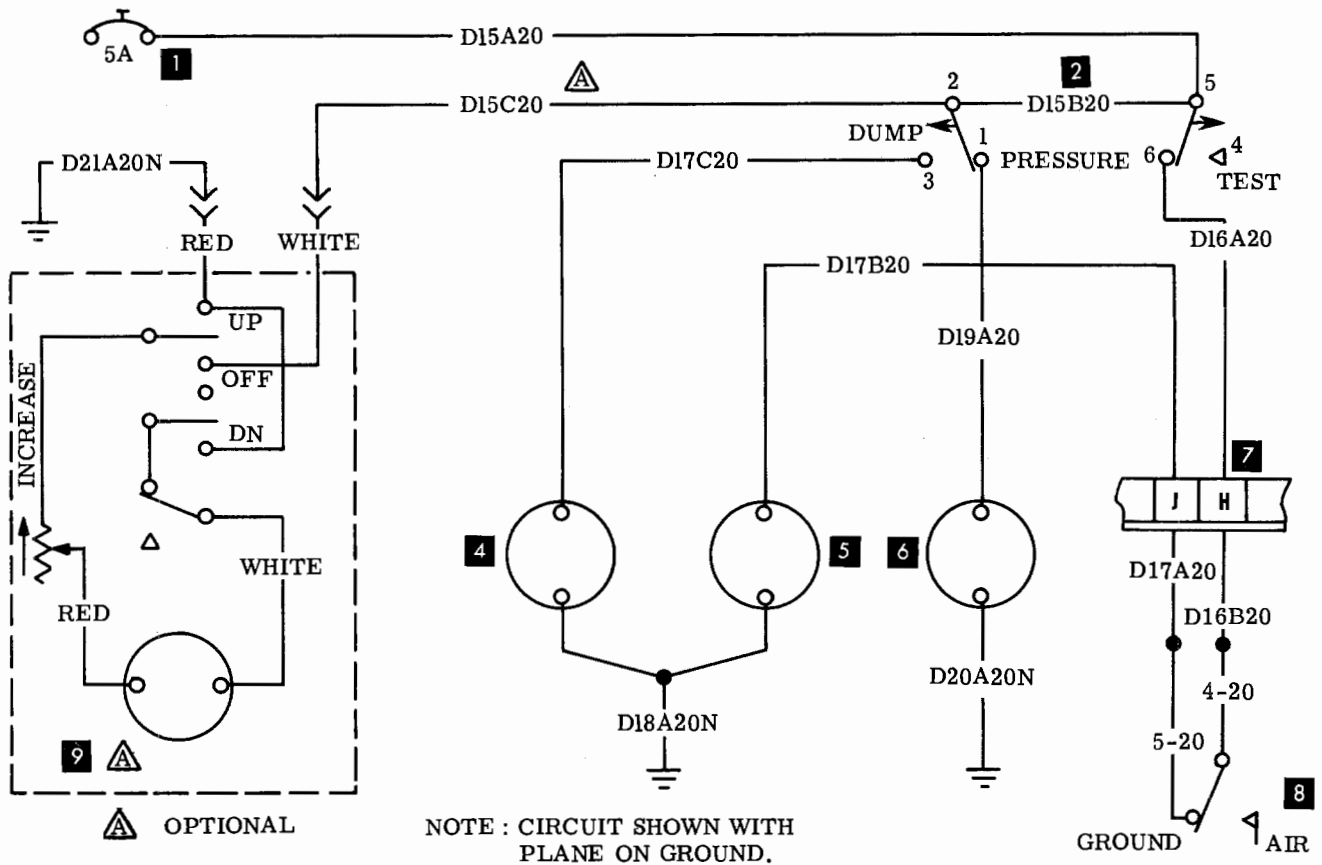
5A 1 D15A20

A 2

D15C20 2 D15B20 5

DUMP 1 PRESSURE 6 4 TEST

D21A20N D17C20 3

RED WHITE D16A20

D17B20

UP

D19A20

OFF

INCREASE

DN

7

J H

WHITE

4 5 6

RED D17A20

D16B20

D20A20N

4-20

D18A20N

5-20

9 A

8

A OPTIONAL

NOTE : CIRCUIT SHOWN WITH PLANE ON GROUND.

GROUND AIR